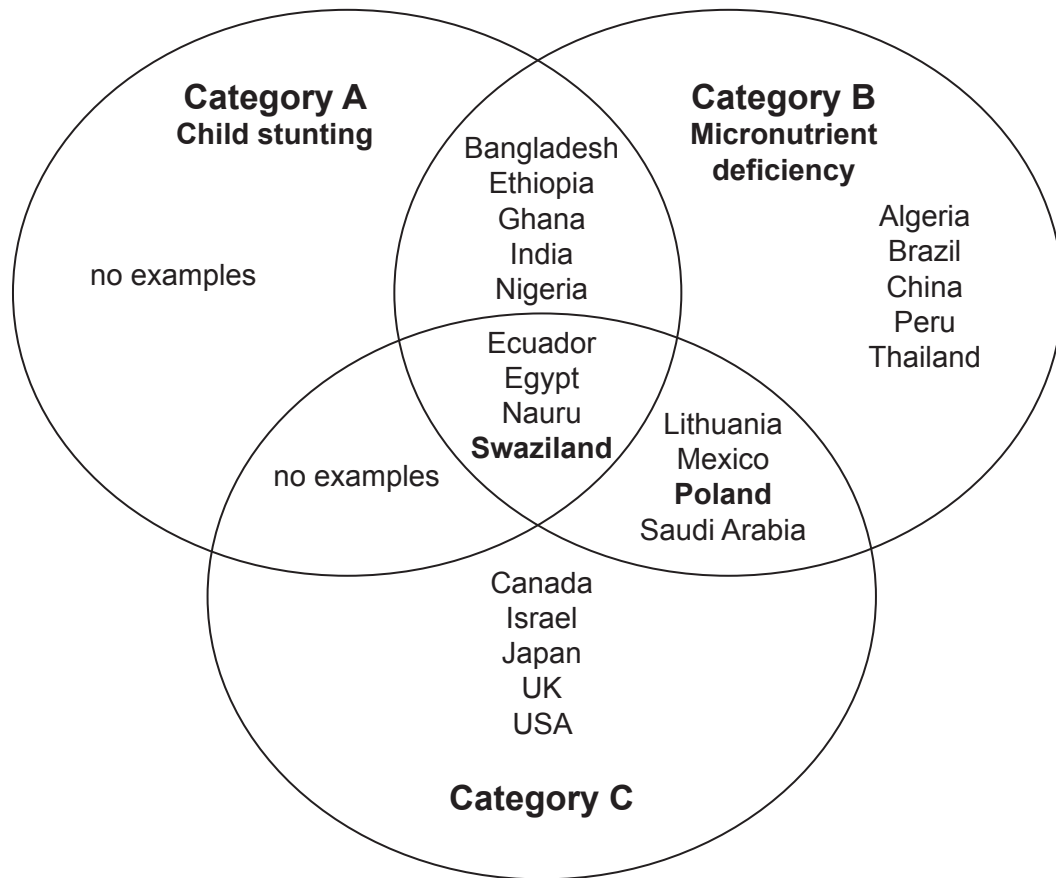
Category A
Child stunting

no examples

Bangladesh
Ethiopia
Ghana
India
Nigeria

Category B
Micronutrient deficiency

Algeria
Brazil
China
Peru
Thailand

Ecuador
Egypt
Nauru
Swaziland

no examples

Lithuania
Mexico
Poland
Saudi Arabia

Canada
Israel
Japan
UK
USA

Category C